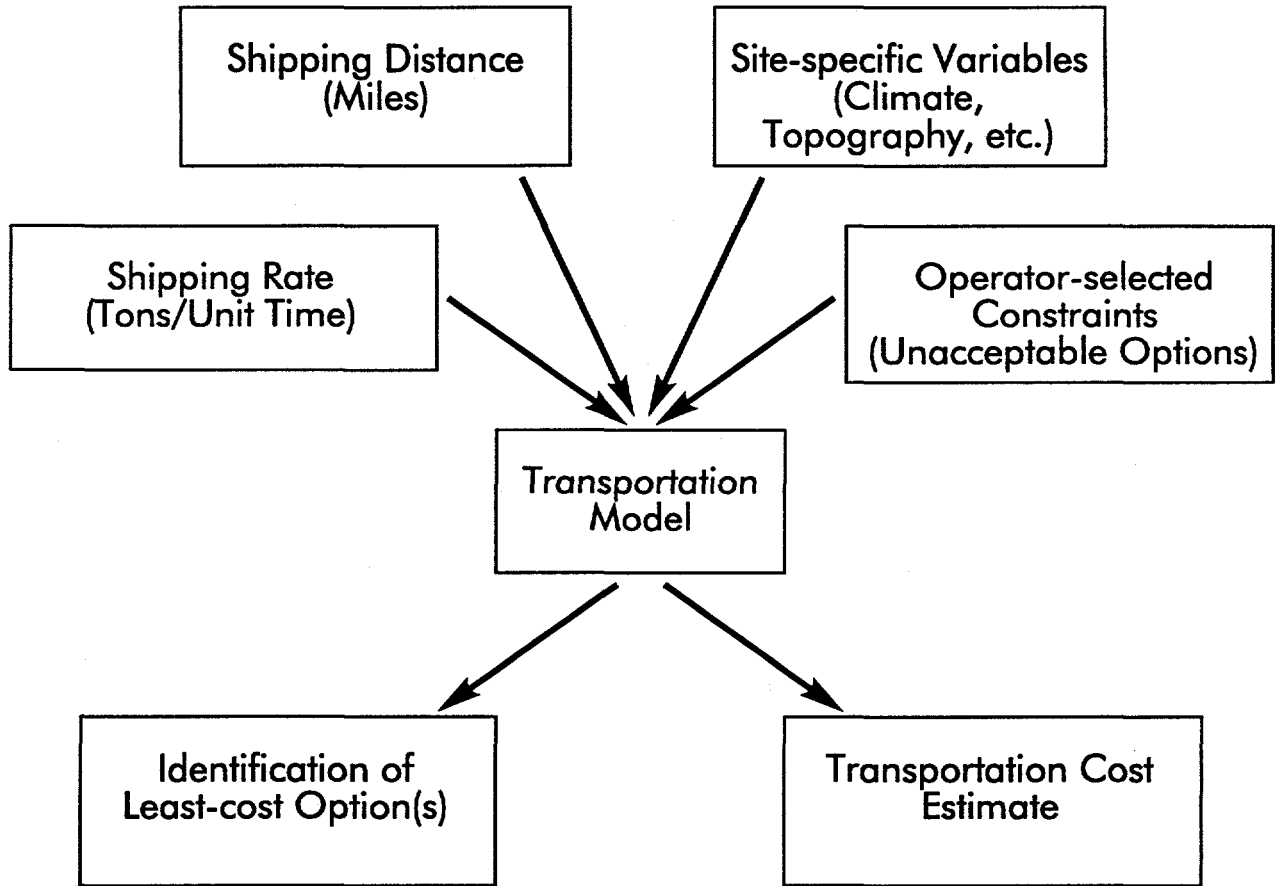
Shipping Distance (Miles)

Site-specific Variables (Climate, Topography, etc.)

Shipping Rate (Tons/Unit Time)

Operator-selected Constraints (Unacceptable Options)

Transportation Model

Identification of Least-cost Option(s)

Transportation Cost Estimate